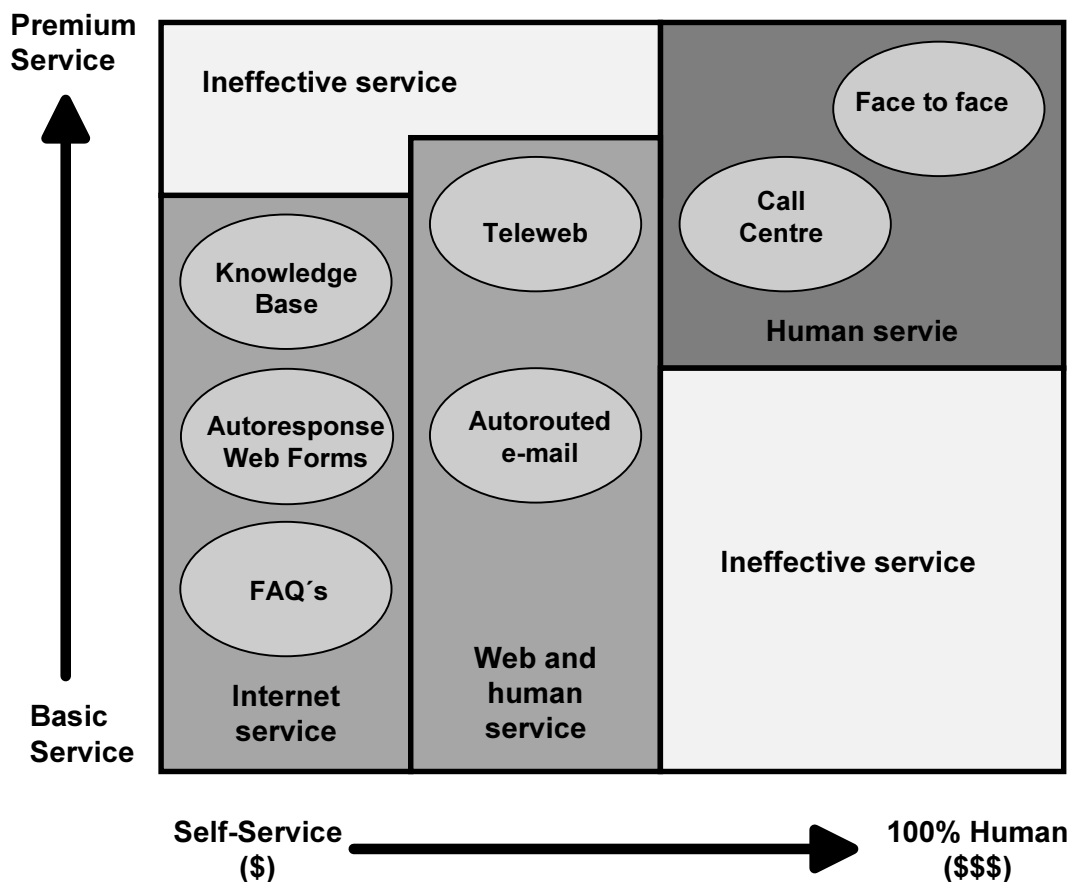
Premium Service

Ineffective service

Face to face

Call Centre

Teleweb

Knowledge Base

Human servie

Autoresponse Web Forms

Autorouted e-mail

FAQ´s

Ineffective service

Web and human service

Internet service

Basic Service

Self-Service ($)

100% Human ($$$)